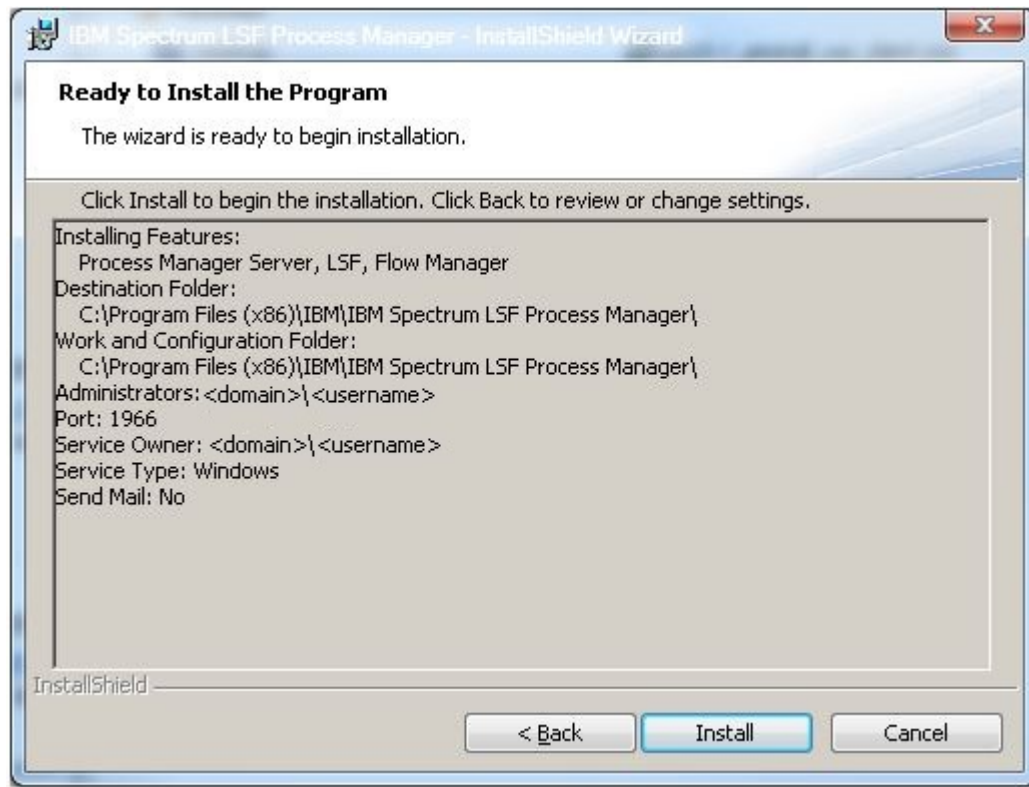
IBM Spectrum LSF Process Manager - InstallShield Wizard

Ready to Install the Program

The wizard is ready to begin installation.

Click Install to begin the installation. Click Back to review or change settings.

Installing Features:
Process Manager Server, LSF, Flow Manager
Destination Folder:
C:\Program Files (x86)\IBM\IBM Spectrum LSF Process Manager\
Work and Configuration Folder:
C:\Program Files (x86)\IBM\IBM Spectrum LSF Process Manager\
Administrators: <domain>\<username>
Port: 1966
Service Owner: <domain>\<username>
Service Type: Windows
Send Mail: No

InstallShield

< Back
Install
Cancel